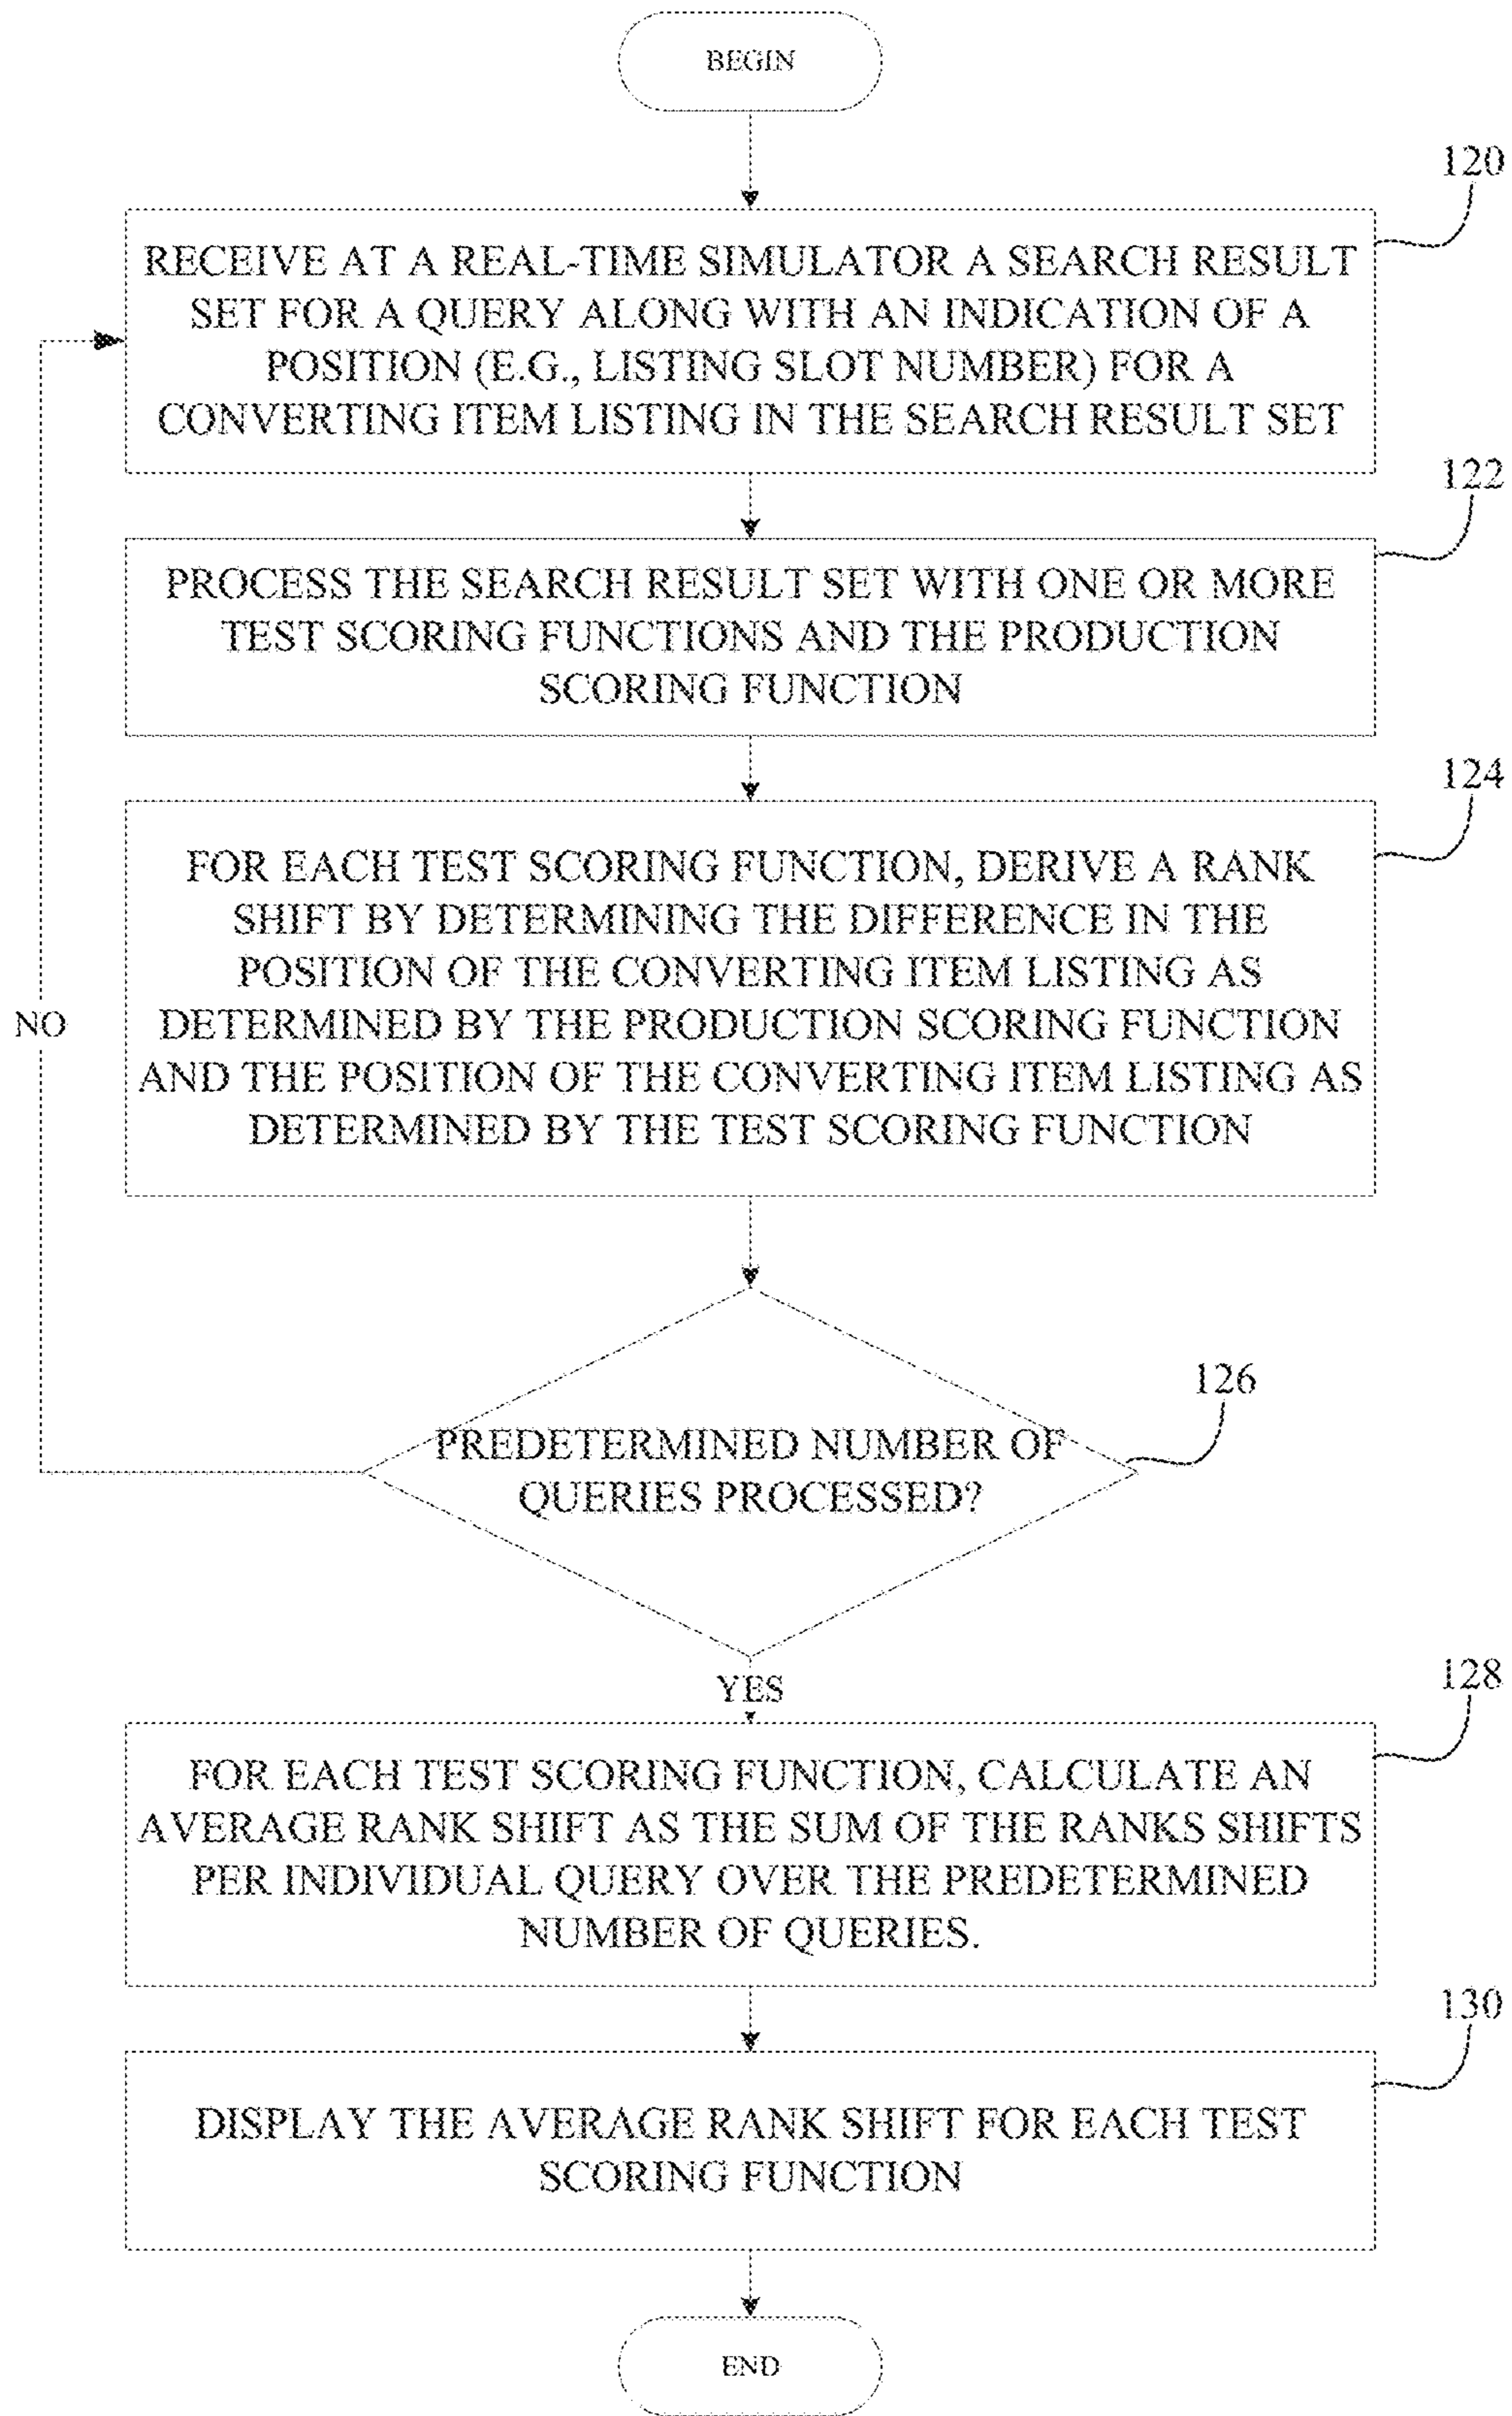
BEGIN

120

RECEIVE AT A REAL-TIME SIMULATOR A SEARCH RESULT SET FOR A QUERY ALONG WITH AN INDICATION OF A POSITION (E.G., LISTING SLOT NUMBER) FOR A CONVERTING ITEM LISTING IN THE SEARCH RESULT SET

122

PROCESS THE SEARCH RESULT SET WITH ONE OR MORE TEST SCORING FUNCTIONS AND THE PRODUCTION SCORING FUNCTION

124

FOR EACH TEST SCORING FUNCTION, DERIVE A RANK SHIFT BY DETERMINING THE DIFFERENCE IN THE POSITION OF THE CONVERTING ITEM LISTING AS DETERMINED BY THE PRODUCTION SCORING FUNCTION AND THE POSITION OF THE CONVERTING ITEM LISTING AS DETERMINED BY THE TEST SCORING FUNCTION

NO

126

PREDETERMINED NUMBER OF QUERIES PROCESSED?

YES

128

FOR EACH TEST SCORING FUNCTION, CALCULATE AN AVERAGE RANK SHIFT AS THE SUM OF THE RANKS SHIFTS PER INDIVIDUAL QUERY OVER THE PREDETERMINED NUMBER OF QUERIES.

130

DISPLAY THE AVERAGE RANK SHIFT FOR EACH TEST SCORING FUNCTION

END